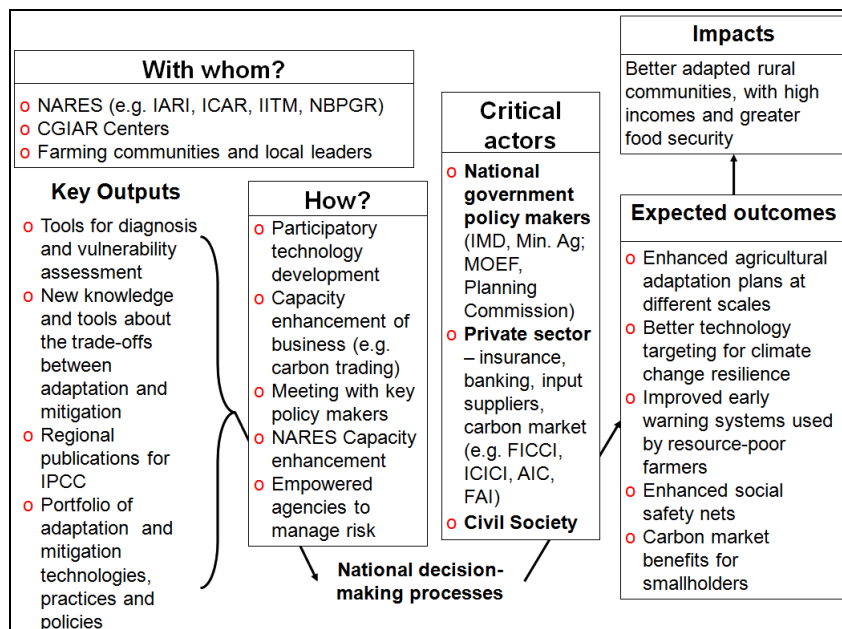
With whom?

o NARES (e.g. IARI, ICAR, IITM, NBPGR)
o CGIAR Centers
o Farming communities and local leaders

Key Outputs

o Tools for diagnosis and vulnerability assessment
o New knowledge and tools about the trade-offs between adaptation and mitigation
o Regional publications for IPCC
o Portfolio of adaptation and mitigation technologies, practices and policies

How?

o Participatory technology development
o Capacity enhancement of business (e.g. carbon trading)
o Meeting with key policy makers
o NARES Capacity enhancement
o Empowered agencies to manage risk

Critical actors

o National government policy makers (IMD, Min. Ag; MOEF, Planning Commission)
o Private sector – insurance, banking, input suppliers, carbon market (e.g. FICCI, ICICI, AIC, FAI)
o Civil Society

National decision-making processes

Impacts

Better adapted rural communities, with high incomes and greater food security

Expected outcomes

o Enhanced agricultural adaptation plans at different scales
o Better technology targeting for climate change resilience
o Improved early warning systems used by resource-poor farmers
o Enhanced social safety nets
o Carbon market benefits for smallholders